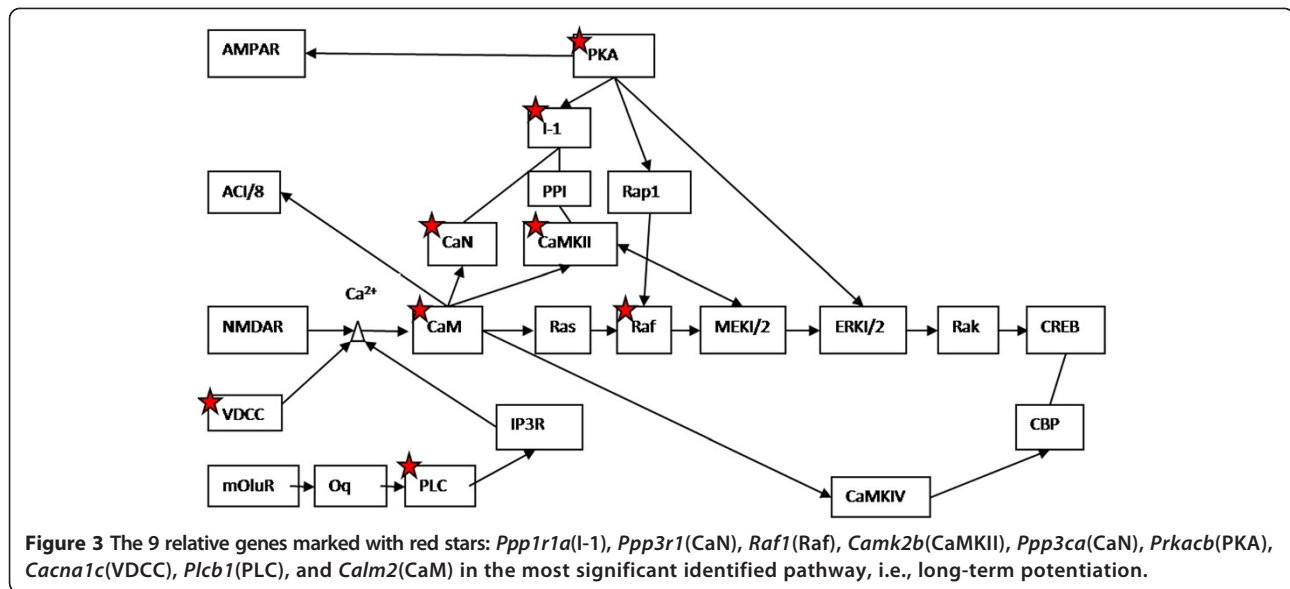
AMPAR

PKA

I-1

ACI/8

PPI

Rap1

CaN

CaMKII

$Ca^{2+}$

NMDAR

CaM

Ras

Raf

MEKI/2

ERKI/2

Rak

CREB

VDCC

IP3R

CBP

mOluR

Oq

PLC

CaMKIV

**Figure 3** The 9 relative genes marked with red stars: *Ppp1r1a*(I-1), *Ppp3r1*(CaN), *Raf1*(Raf), *Camk2b*(CaMKII), *Ppp3ca*(CaN), *Prkacb*(PKA), *Cacna1c*(VDCC), *Plcb1*(PLC), and *Calm2*(CaM) in the most significant identified pathway, i.e., long-term potentiation.